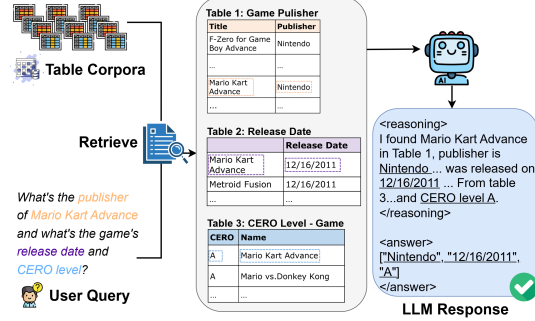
Table Corpora

Retrieve

What's the publisher of Mario Kart Advance and what's the game's release date and CERO level?

User Query

Table 1: Game Pulisher

| Title | Publisher |
|---|---|
| F-Zero for Game Boy Advance | Nintendo |
| ... | ... |
| Mario Kart Advance | Nintendo |
| ... | ... |

Table 2: Release Date

| | Release Date |
|---|---|
| Mario Kart Advance | 12/16/2011 |
| Metroid Fusion | 12/16/2011 |
| ... | ... |

Table 3: CERO Level - Game

| CERO | Name |
|---|---|
| A | Mario Kart Advance |
| A | Mario vs.Donkey Kong |
| ... | ... |

AI

<reasoning>
I found Mario Kart Advance in Table 1, publisher is Nintendo ... was released on 12/16/2011 ... From table 3...and CERO level A.
</reasoning>

<answer>
["Nintendo", "12/16/2011", "A"]
</answer>

LLM Response